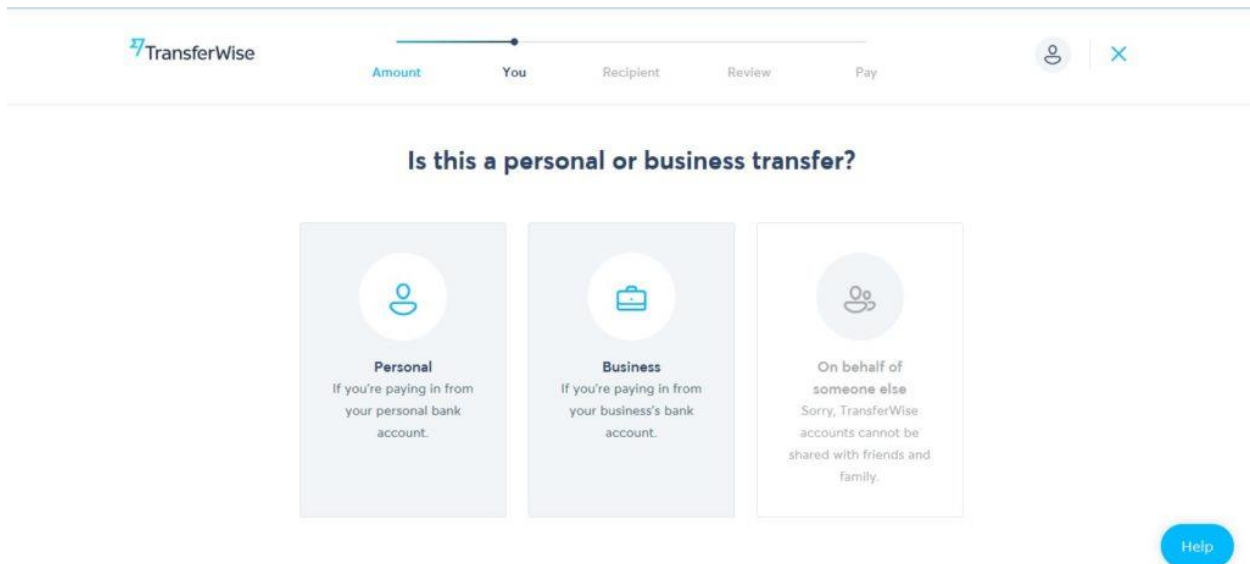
TransferWise

Amount You Recipient Review Pay

Is this a personal or business transfer?

Personal
If you're paying in from your personal bank account.

Business
If you're paying in from your business's bank account.

On behalf of someone else
Sorry, TransferWise accounts cannot be shared with friends and family.

Help